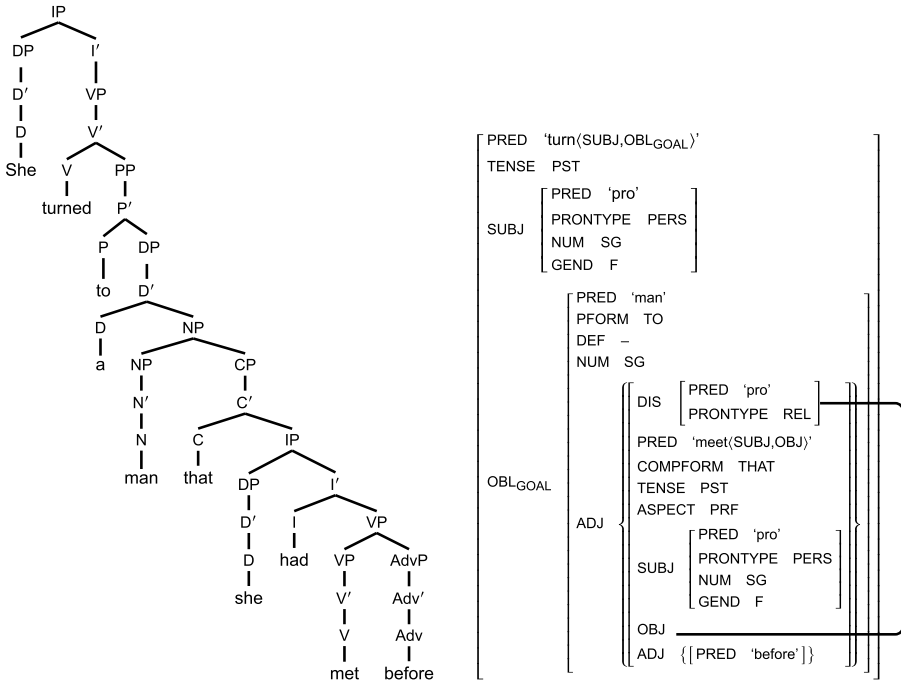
IP
DP
D′
D
She
I′
VP
V′
V
turned
PP
P′
P
to
DP
D′
D
a
NP
NP
N′
N
man
CP
C′
C
that
IP
DP
D′
D
she
I′
I
had
VP
VP
V′
V
met
AdvP
Adv′
Adv
before

PRED 'turn⟨SUBJ,OBL$_{GOAL}$⟩'
TENSE PST
SUBJ
PRED 'pro'
PRONTYPE PERS
NUM SG
GEND F
OBL$_{GOAL}$
PRED 'man'
PFORM TO
DEF –
NUM SG
ADJ
DIS
PRED 'pro'
PRONTYPE REL
PRED 'meet⟨SUBJ,OBJ⟩'
COMPFORM THAT
TENSE PST
ASPECT PRF
SUBJ
PRED 'pro'
PRONTYPE PERS
NUM SG
GEND F
OBJ
ADJ {[PRED 'before']}